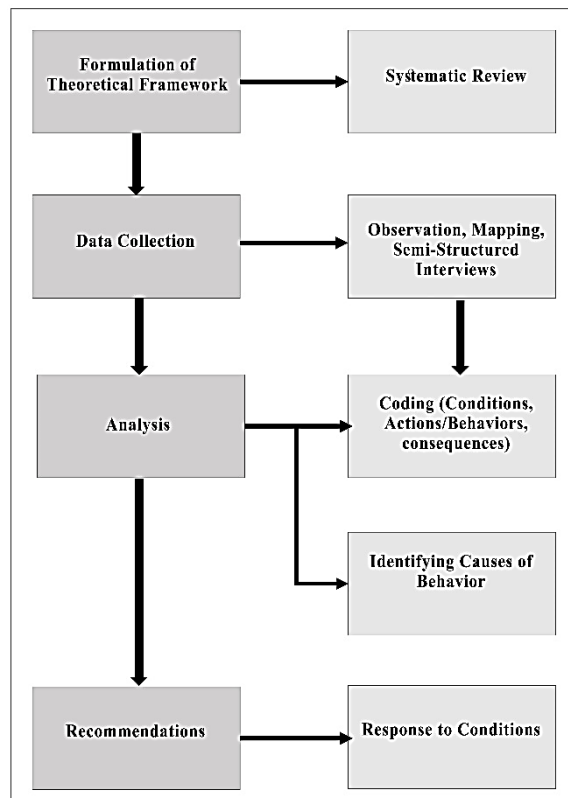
Formulation of Theoretical Framework

Systematic Review

Data Collection

Observation, Mapping, Semi-Structured Interviews

Analysis

Coding (Conditions, Actions/Behaviors, consequences)

Identifying Causes of Behavior

Recommendations

Response to Conditions